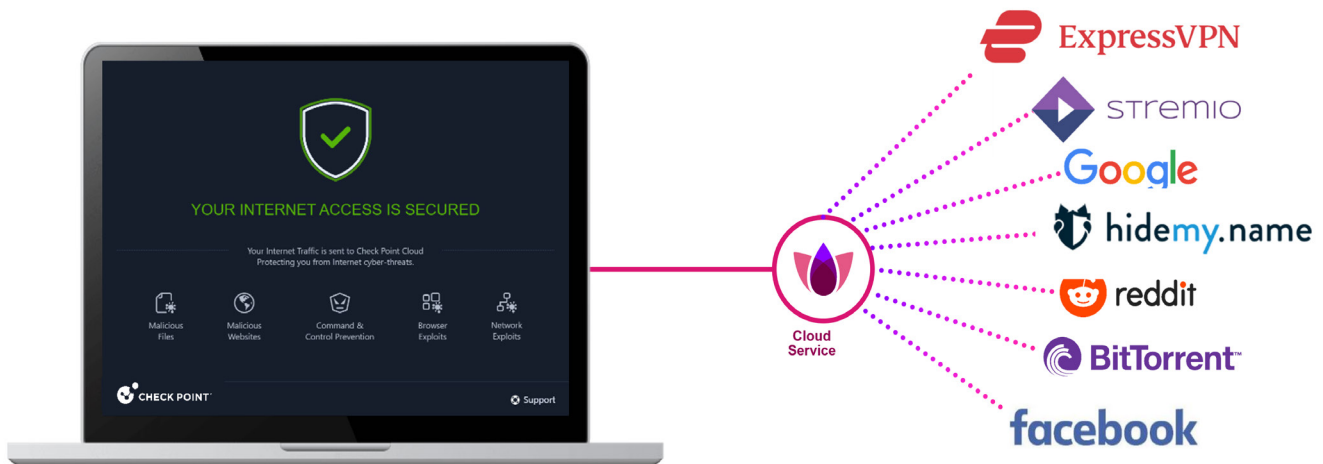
YOUR INTERNET ACCESS IS SECURED

Your Internet Traffic is sent to Check Point Cloud
Protecting you from Internet cyber-threats.

Malicious Files

Malicious Websites

Command & Control Prevention

Browser Exploits

Network Exploits

CHECK POINT

Support

Cloud Service

ExpressVPN

stremio

Google

hidemy.name

reddit

BitTorrent

facebook